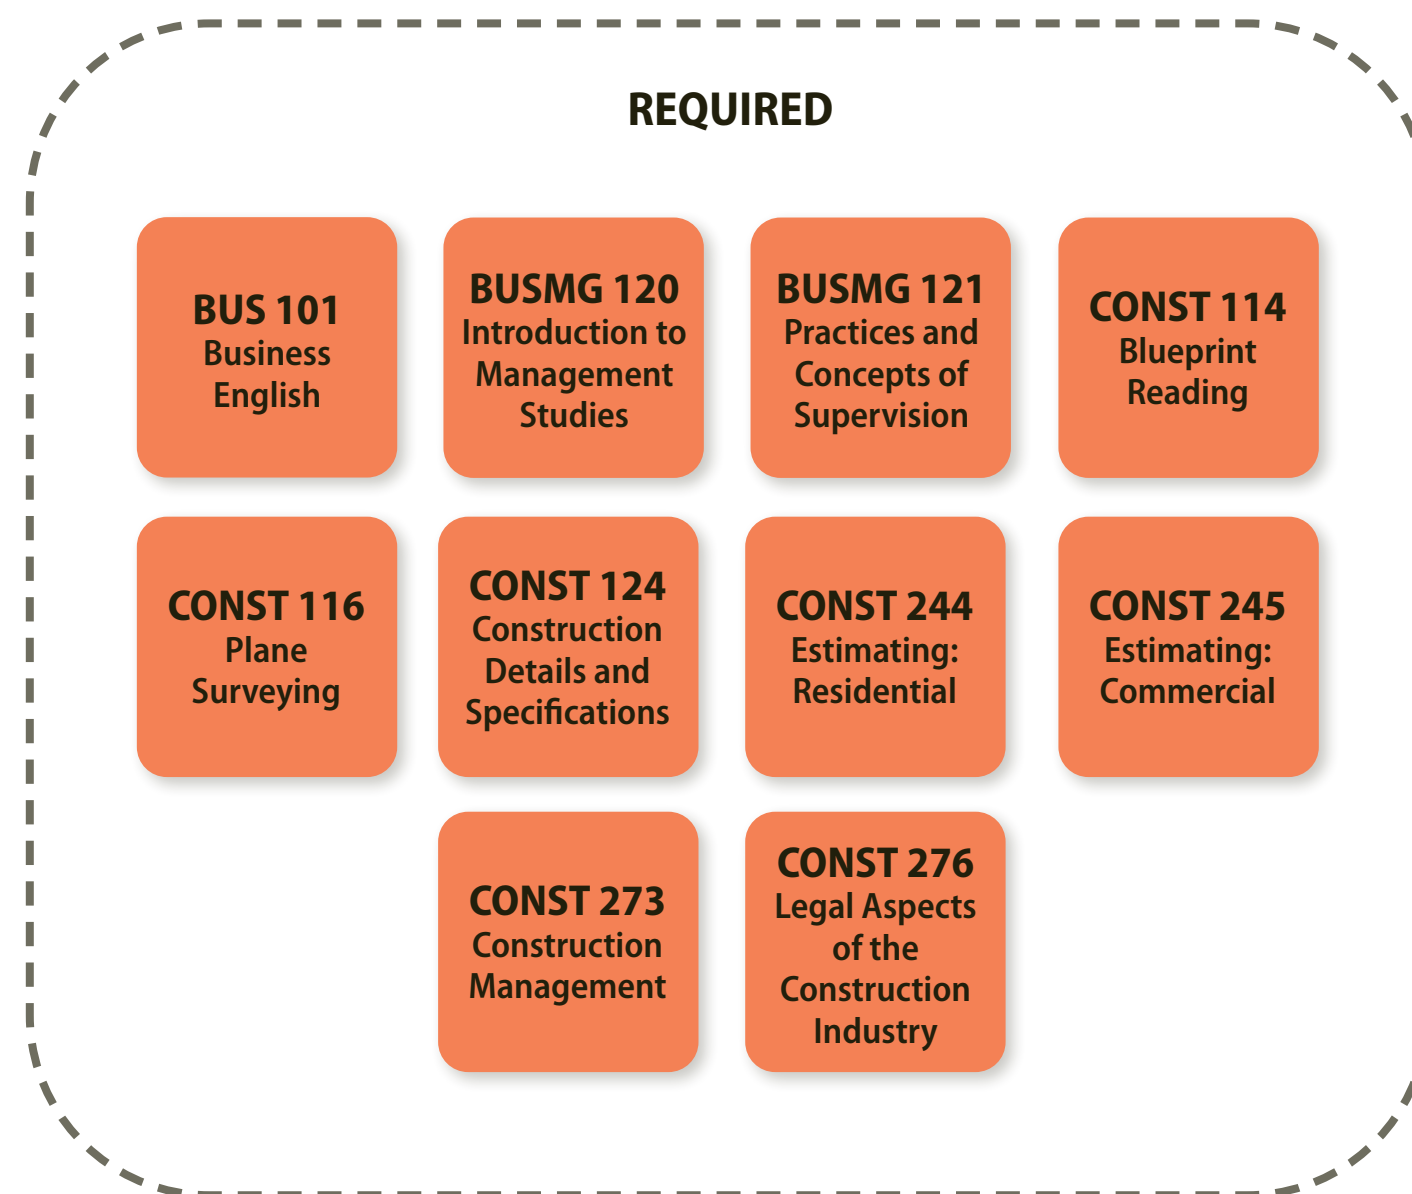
REQUIRED

BUS 101
Business English

BUSMG 120
Introduction to Management Studies

BUSMG 121
Practices and Concepts of Supervision

CONST 114
Blueprint Reading

CONST 116
Plane Surveying

CONST 124
Construction Details and Specifications

CONST 244
Estimating: Residential

CONST 245
Estimating: Commercial

CONST 273
Construction Management

CONST 276
Legal Aspects of the Construction Industry